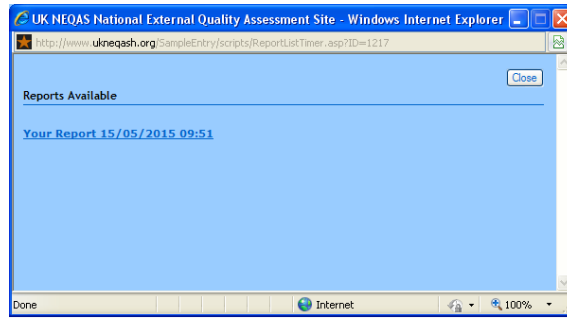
UK NEQAS National External Quality Assessment Site - Windows Internet Explorer

http://www.ukneqash.org/SampleEntry/scripts/ReportListTimer.asp?ID=1217

Close

Reports Available

Your Report 15/05/2015 09:51

Done

Internet

100%